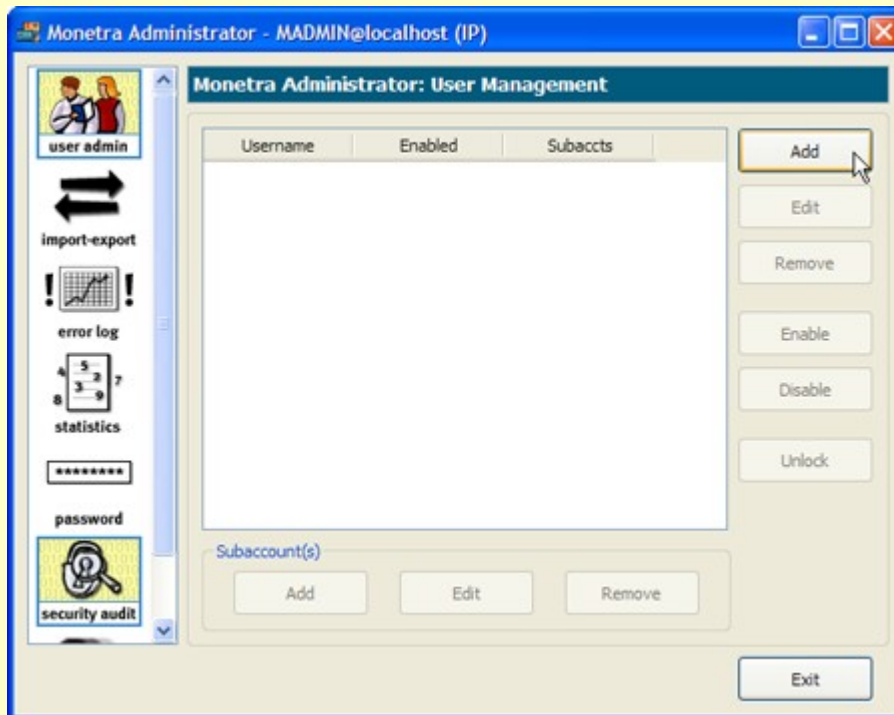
Monetra Administrator - MADMIN@localhost (IP)

user admin

import-export

error log

4 5 2 7
3
8 9

statistics

********

password

security audit

Monetra Administrator: User Management

| Username | Enabled | Subaccts |
|---|---|---|

Add

Edit

Remove

Enable

Disable

Unlock

Subaccount(s)

Add

Edit

Remove

Exit